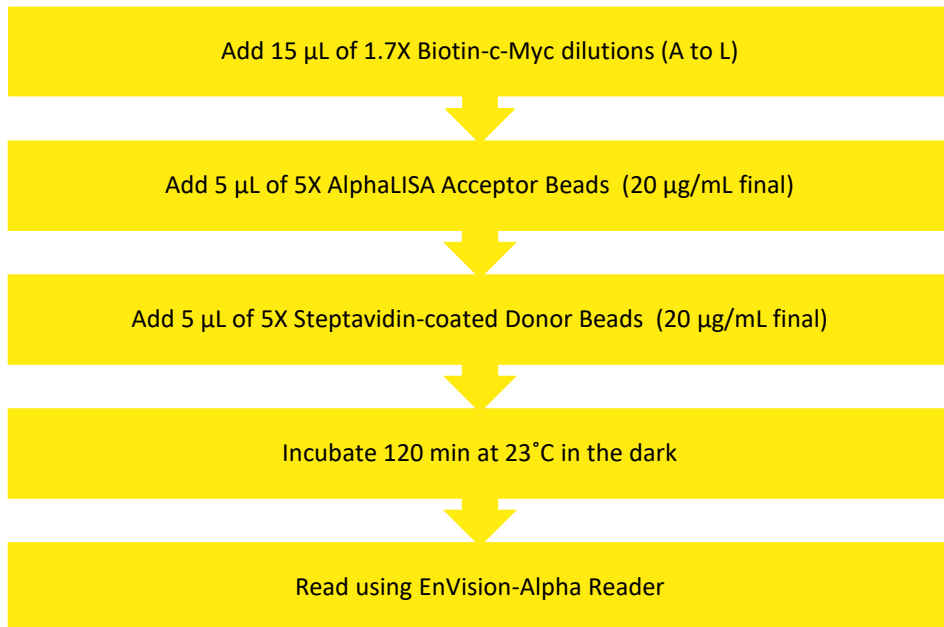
Add 15 µL of 1.7X Biotin-c-Myc dilutions (A to L)

Add 5 µL of 5X AlphaLISA Acceptor Beads (20 µg/mL final)

Add 5 µL of 5X Steptavidin-coated Donor Beads (20 µg/mL final)

Incubate 120 min at 23˚C in the dark

Read using EnVision-Alpha Reader